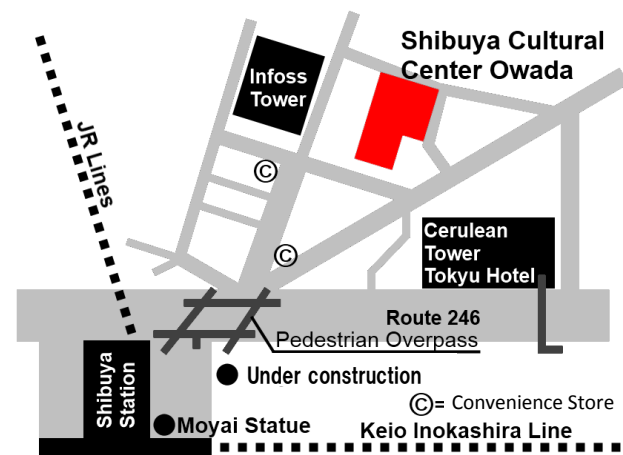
Shibuya Cultural Center Owada

Infoss Tower

JR Lines

©

©

Cerulean Tower Tokyu Hotel

Route 246

Pedestrian Overpass

Shibuya Station

Under construction

©= Convenience Store

Moyai Statue

Keio Inokashira Line